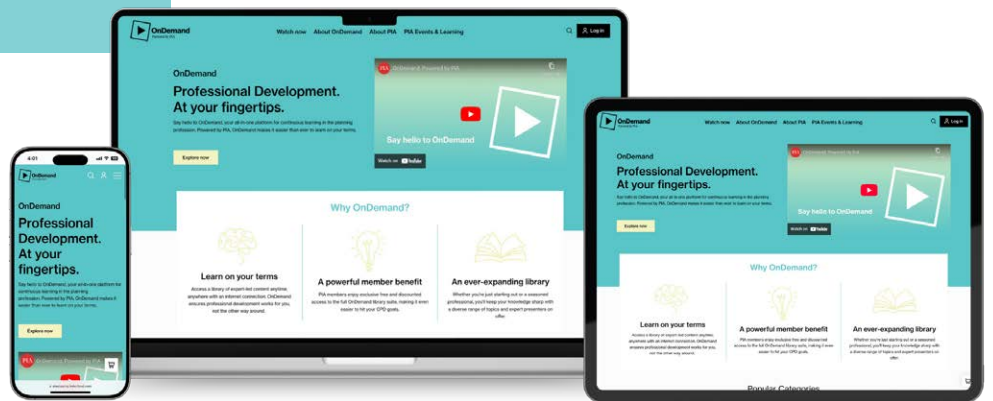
OnDemand
Network PIA

Watch now About OnDemand About PIA PIA Events & Learning

Log in

OnDemand

Professional Development. At your fingertips.

Say hello to OnDemand, your all-in-one platform for continuous learning in the planning profession. Powered by PIA, OnDemand makes it easier than ever to learn on your terms.

Explore now

PIA OnDemand Powered by PIA

Say hello to OnDemand

Watch on YouTube

Why OnDemand?

Learn on your terms

Access a library of expert-led content anytime, anywhere with an internet connection. OnDemand ensures professional development works for you, not the other way around.

A powerful member benefit

PIA members enjoy exclusive free and discounted access to the full OnDemand library suite, making it even easier to hit your CPD goals.

An ever-expanding library

Whether you're just starting out or a seasoned professional, you'll keep your knowledge sharp with a diverse range of topics and expert presenters on offer.

Popular Categories

4:01

OnDemand

Professional Development. At your fingertips.

Say hello to OnDemand, your all-in-one platform for continuous learning in the planning profession. Powered by PIA, OnDemand makes it easier than ever to learn on your terms.

Explore now

PIA OnDemand Powered by PIA